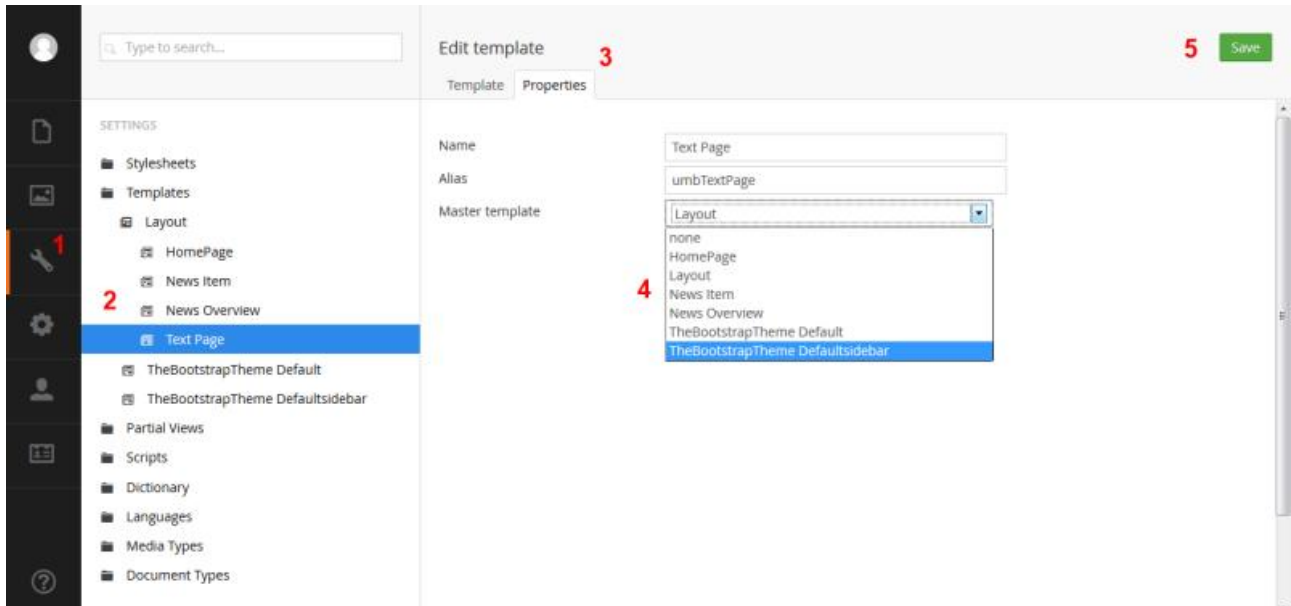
Type to search...

SETTINGS

Stylesheets
Templates
Layout
HomePage
News Item
News Overview
Text Page
TheBootstrapTheme Default
TheBootstrapTheme Defaultsidebar
Partial Views
Scripts
Dictionary
Languages
Media Types
Document Types

1
2

Edit template
3
Template Properties

5
Save

Name Text Page
Alias umbTextPage
Master template Layout

none
HomePage
Layout
News Item
News Overview
TheBootstrapTheme Default
TheBootstrapTheme Defaultsidebar

4